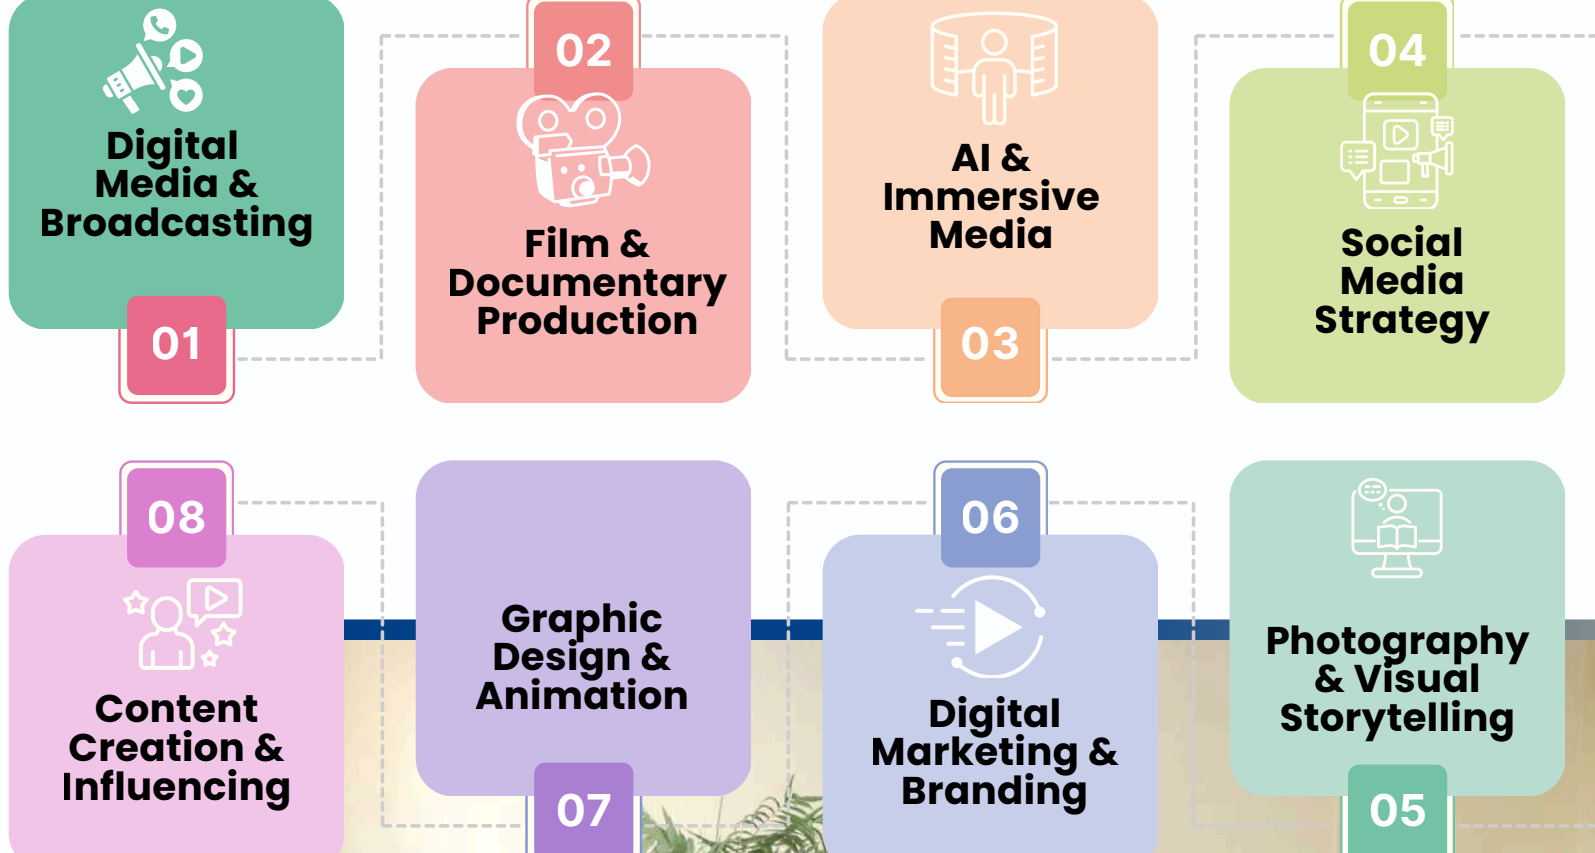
Digital Media & Broadcasting

01

02

Film & Documentary Production

AI & Immersive Media

03

04

Social Media Strategy

08

Content Creation & Influencing

Graphic Design & Animation

07

06

Digital Marketing & Branding

Photography & Visual Storytelling

05